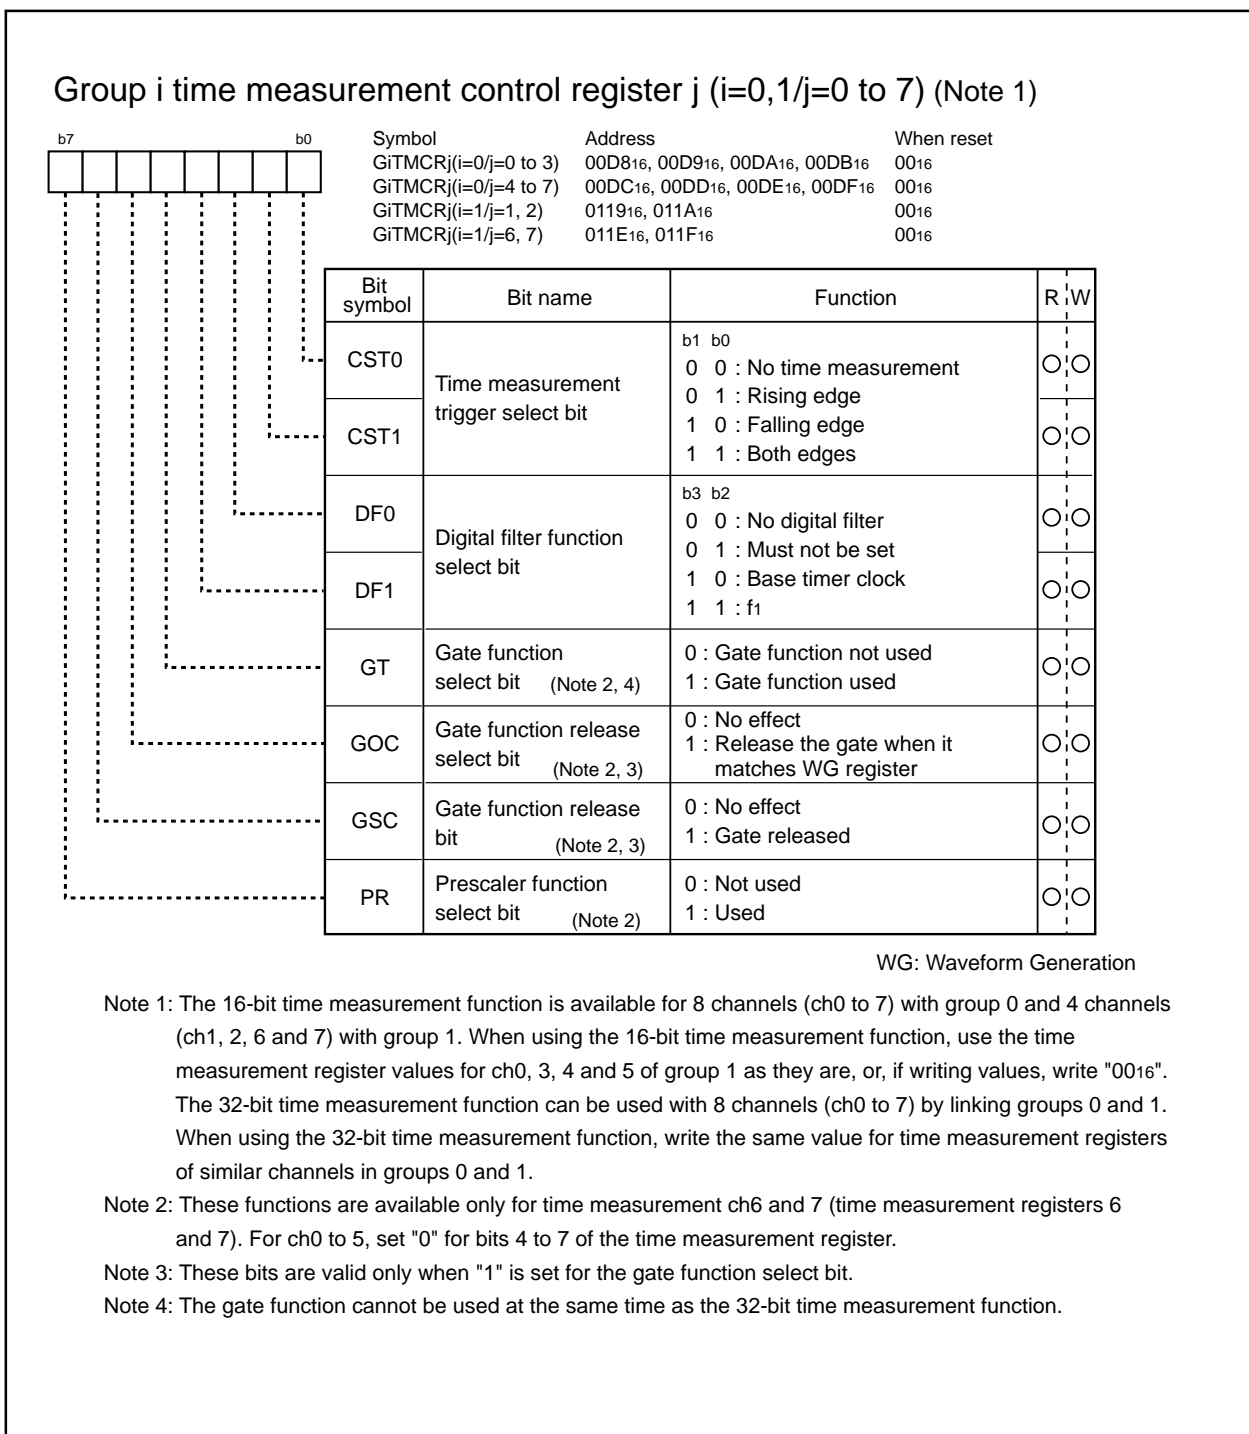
Group i time measurement control register j (i=0,1/j=0 to 7) (Note 1)

b7 b0

| Symbol | Address | When reset |
|---|---|---|
| GiTMCRj(i=0/j=0 to 3) | $00D8_{16}$, $00D9_{16}$, $00DA_{16}$, $00DB_{16}$ | $00_{16}$ |
| GiTMCRj(i=0/j=4 to 7) | $00DC_{16}$, $00DD_{16}$, $00DE_{16}$, $00DF_{16}$ | $00_{16}$ |
| GiTMCRj(i=1/j=1, 2) | $0119_{16}$, $011A_{16}$ | $00_{16}$ |
| GiTMCRj(i=1/j=6, 7) | $011E_{16}$, $011F_{16}$ | $00_{16}$ |

| Bit symbol | Bit name | Function | R | W |
|---|---|---|---|---|
| CST0 | Time measurement trigger select bit | b1 b0<br>0 0 : No time measurement<br>0 1 : Rising edge<br>1 0 : Falling edge<br>1 1 : Both edges | ○ | ○ |
| CST1 | | | ○ | ○ |
| DF0 | Digital filter function select bit | b3 b2<br>0 0 : No digital filter<br>0 1 : Must not be set<br>1 0 : Base timer clock<br>1 1 : $f_1$ | ○ | ○ |
| DF1 | | | ○ | ○ |
| GT | Gate function select bit (Note 2, 4) | 0 : Gate function not used<br>1 : Gate function used | ○ | ○ |
| GOC | Gate function release select bit (Note 2, 3) | 0 : No effect<br>1 : Release the gate when it matches WG register | ○ | ○ |
| GSC | Gate function release bit (Note 2, 3) | 0 : No effect<br>1 : Gate released | ○ | ○ |
| PR | Prescaler function select bit (Note 2) | 0 : Not used<br>1 : Used | ○ | ○ |

WG: Waveform Generation

Note 1: The 16-bit time measurement function is available for 8 channels (ch0 to 7) with group 0 and 4 channels (ch1, 2, 6 and 7) with group 1. When using the 16-bit time measurement function, use the time measurement register values for ch0, 3, 4 and 5 of group 1 as they are, or, if writing values, write "$00_{16}$". The 32-bit time measurement function can be used with 8 channels (ch0 to 7) by linking groups 0 and 1. When using the 32-bit time measurement function, write the same value for time measurement registers of similar channels in groups 0 and 1.

Note 2: These functions are available only for time measurement ch6 and 7 (time measurement registers 6 and 7). For ch0 to 5, set "0" for bits 4 to 7 of the time measurement register.

Note 3: These bits are valid only when "1" is set for the gate function select bit.

Note 4: The gate function cannot be used at the same time as the 32-bit time measurement function.